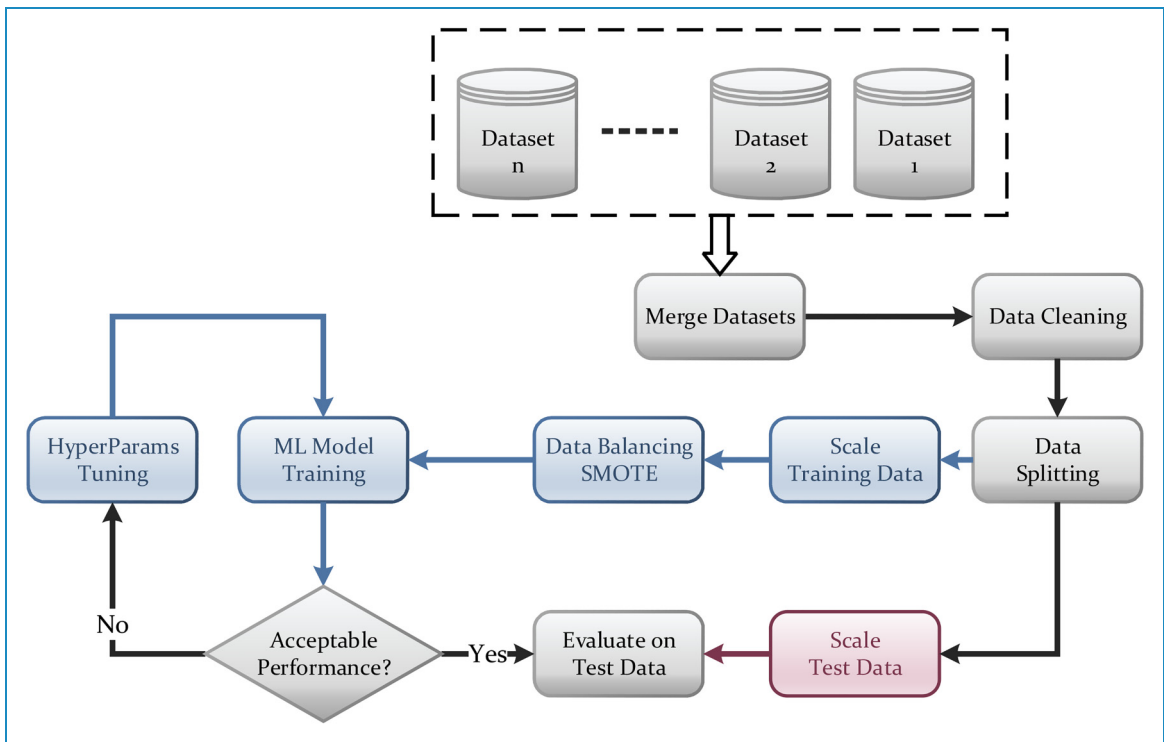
Dataset n

Dataset 2

Dataset 1

Merge Datasets

Data Cleaning

Data Splitting

Scale Training Data

Data Balancing SMOTE

ML Model Training

HyperParams Tuning

Acceptable Performance?

No

Yes

Evaluate on Test Data

Scale Test Data